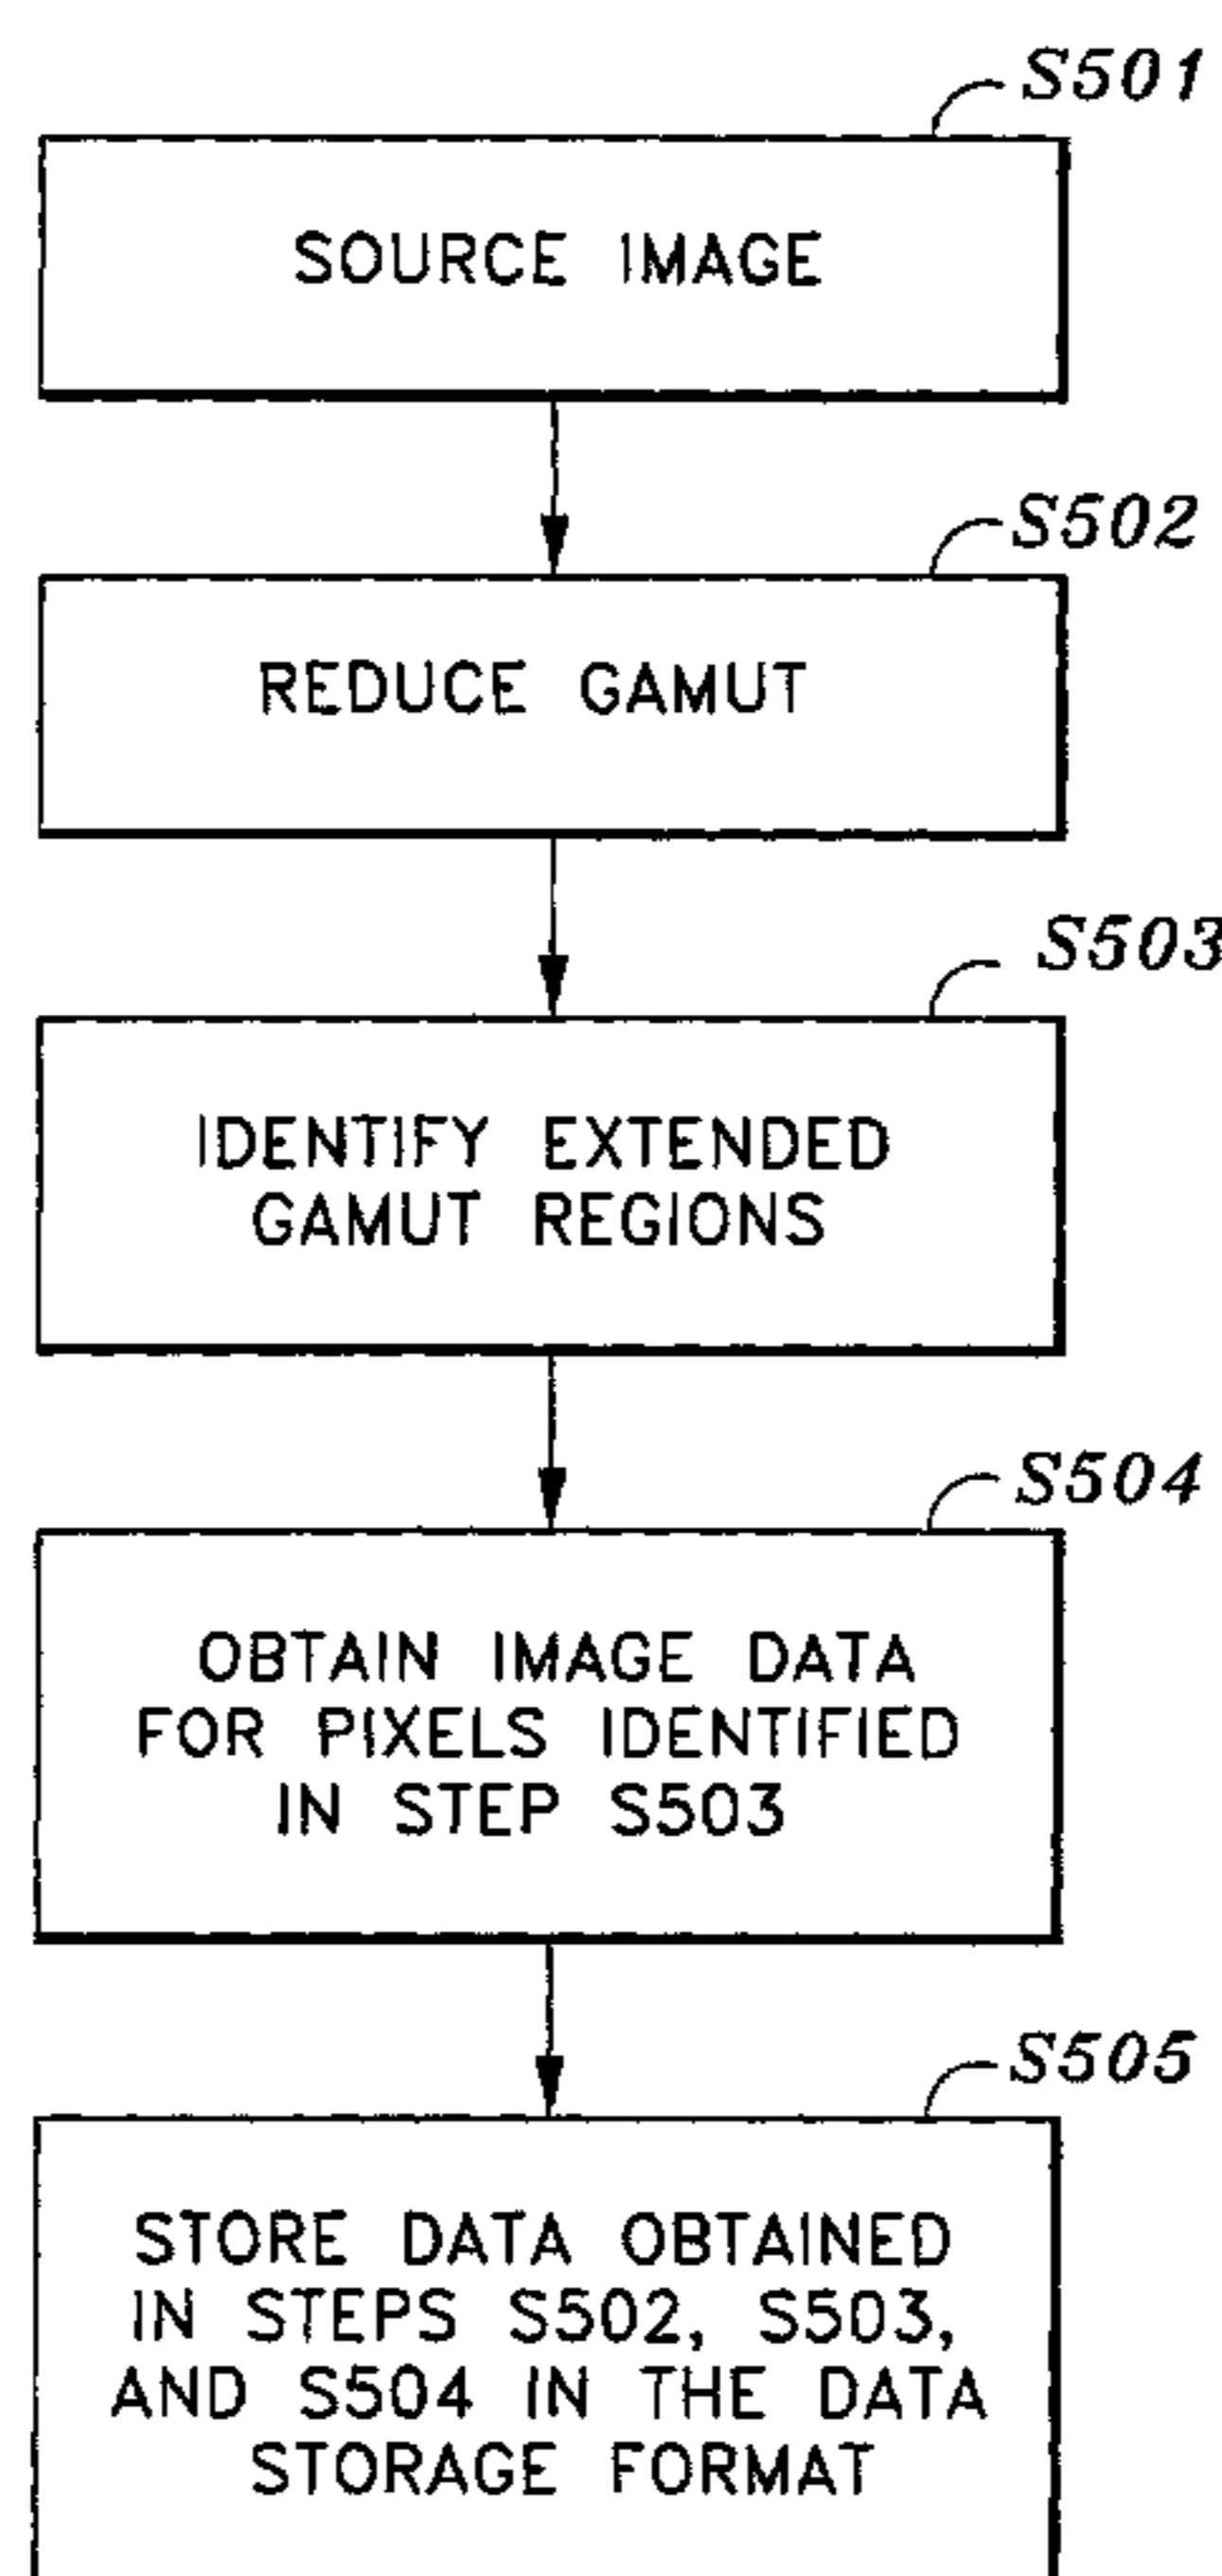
S501

SOURCE IMAGE

S502

REDUCE GAMUT

S503

IDENTIFY EXTENDED GAMUT REGIONS

S504

OBTAIN IMAGE DATA FOR PIXELS IDENTIFIED IN STEP S503

S505

STORE DATA OBTAINED IN STEPS S502, S503, AND S504 IN THE DATA STORAGE FORMAT